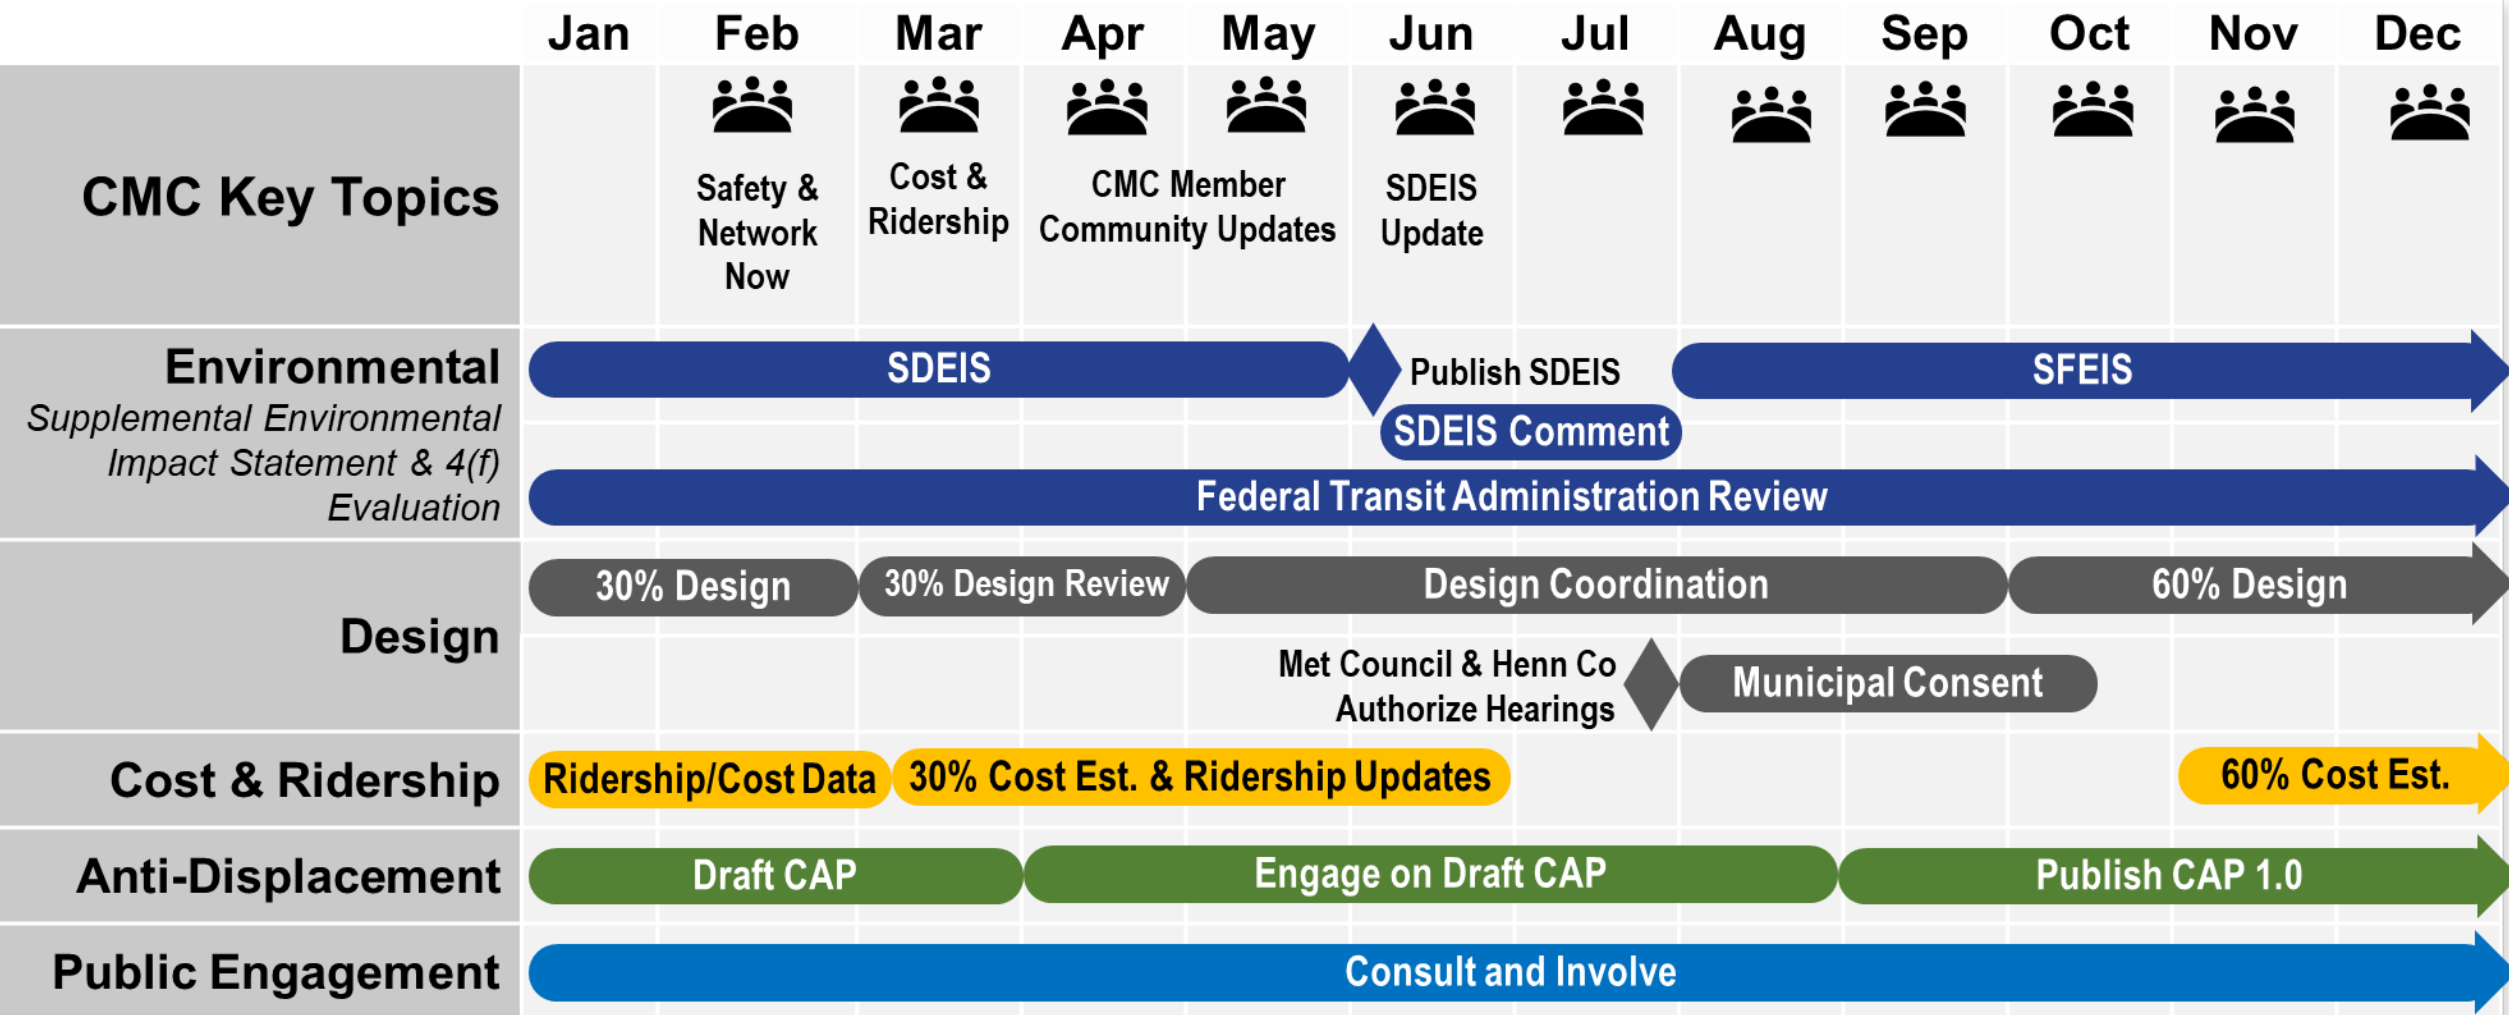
| | Jan | Feb | Mar | Apr | May | Jun | Jul | Aug | Sep | Oct | Nov | Dec |
|---|---|---|---|---|---|---|---|---|---|---|---|---|

CMC Key Topics

Safety & Network Now

Cost & Ridership

CMC Member Community Updates

SDEIS Update

Environmental
Supplemental Environmental Impact Statement & 4(f) Evaluation

SDEIS

Publish SDEIS

SFEIS

SDEIS Comment

Federal Transit Administration Review

Design

30% Design

30% Design Review

Design Coordination

60% Design

Met Council & Henn Co Authorize Hearings

Municipal Consent

Cost & Ridership

Ridership/Cost Data

30% Cost Est. & Ridership Updates

60% Cost Est.

Anti-Displacement

Draft CAP

Engage on Draft CAP

Publish CAP 1.0

Public Engagement

Consult and Involve